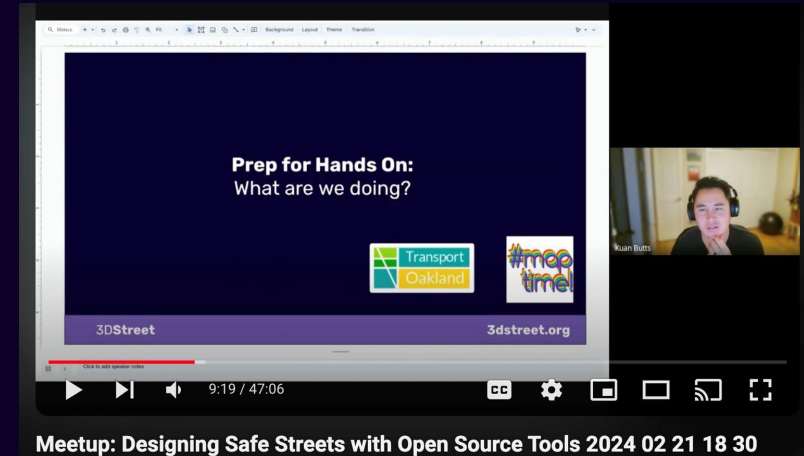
Menus Fit Background Layout Theme Transition

Prep for Hands On:
What are we doing?

Transport Oakland

#map time!

3DStreet

3dstreet.org

Click to add speaker notes

Kuan Butts

9:19 / 47:06

CC

Meetup: Designing Safe Streets with Open Source Tools 2024 02 21 18 30